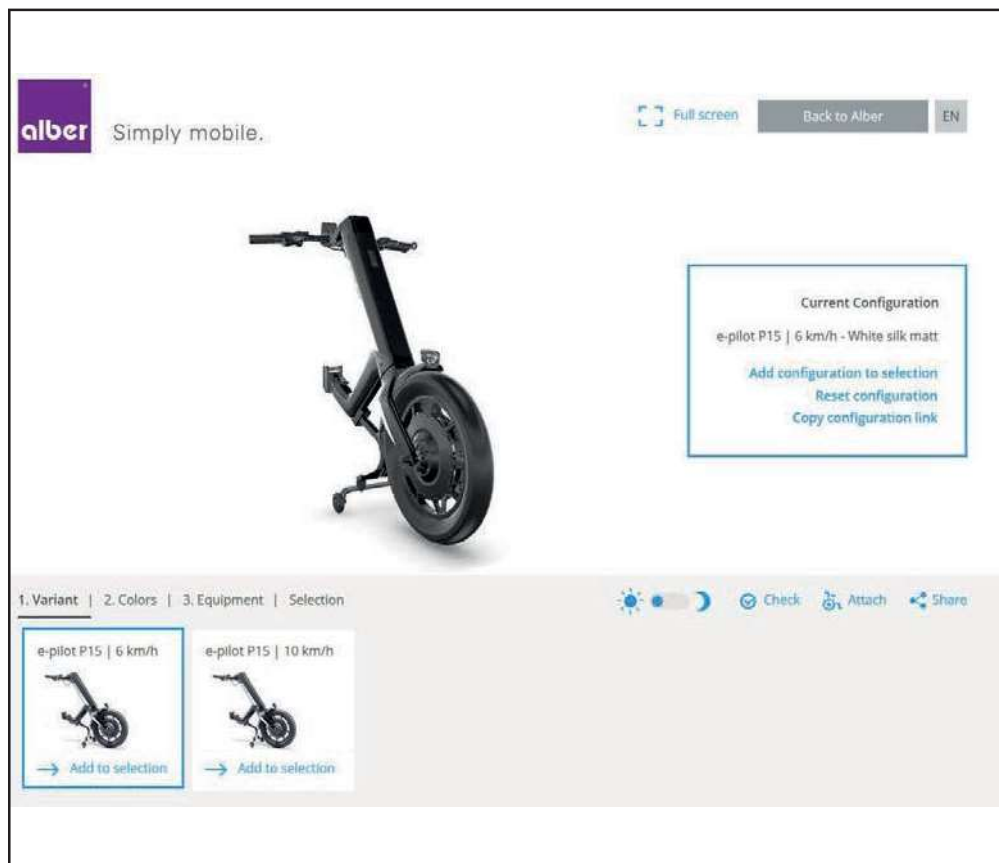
alber Simply mobile.

Full screen

Back to Alber

EN

Current Configuration

e-pilot P15 | 6 km/h - White silk matt

Add configuration to selection

Reset configuration

Copy configuration link

1. Variant | 2. Colors | 3. Equipment | Selection

Check

Attach

Share

e-pilot P15 | 6 km/h

Add to selection

e-pilot P15 | 10 km/h

Add to selection